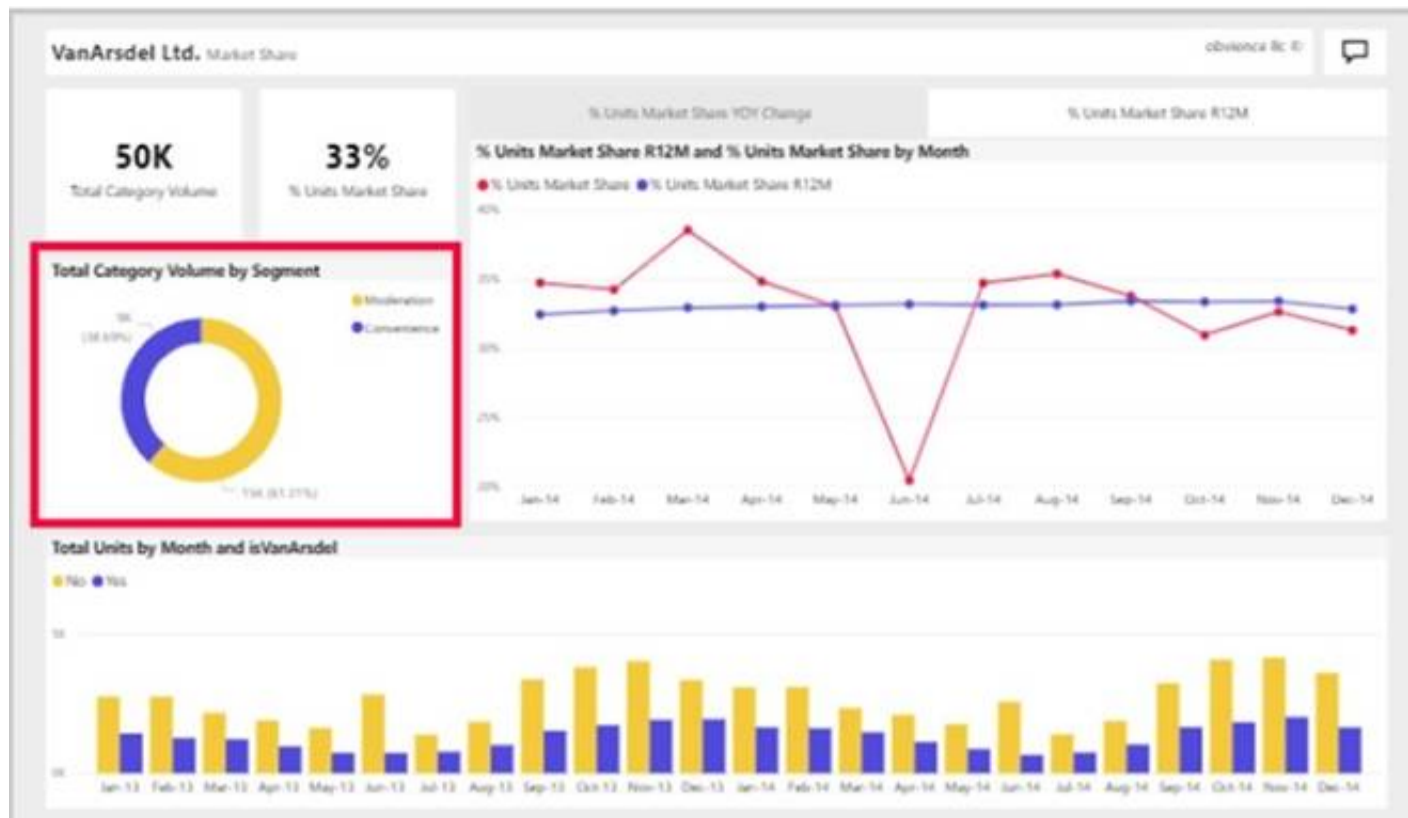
VanArsdel Ltd. Market Share

obviEnce llc ©

50K
Total Category Volume

33%
% Units Market Share

% Units Market Share YOY Change

% Units Market Share R12M

% Units Market Share R12M and % Units Market Share by Month

● % Units Market Share ● % Units Market Share R12M

40%
35%
30%
25%
20%

Jan-14 Feb-14 Mar-14 Apr-14 May-14 Jun-14 Jul-14 Aug-14 Sep-14 Oct-14 Nov-14 Dec-14

Total Category Volume by Segment

● Moderation
● Convenience

9K (38.69%)

15K (61.31%)

Total Units by Month and isVanArsdel

● No ● Yes

5K

0K

Jan-13 Feb-13 Mar-13 Apr-13 May-13 Jun-13 Jul-13 Aug-13 Sep-13 Oct-13 Nov-13 Dec-13 Jan-14 Feb-14 Mar-14 Apr-14 May-14 Jun-14 Jul-14 Aug-14 Sep-14 Oct-14 Nov-14 Dec-14